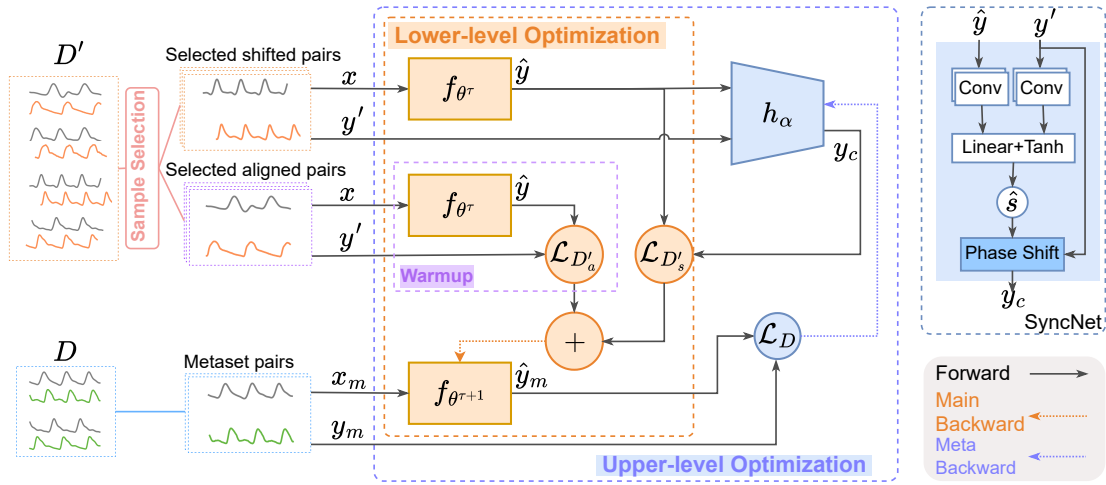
$D'$

Sample Selection

Selected shifted pairs

Selected aligned pairs

Lower-level Optimization

$x$

$f_{\theta^{\tau}}$

$\hat{y}$

$y'$

$h_{\alpha}$

$y_c$

$x$

$f_{\theta^{\tau}}$

$\hat{y}$

$y'$

$\mathcal{L}_{D'_a}$

$\mathcal{L}_{D'_s}$

Warmup

$+$

$D$

Metaset pairs

$x_m$

$f_{\theta^{\tau+1}}$

$\hat{y}_m$

$\mathcal{L}_D$

$y_m$

Upper-level Optimization

$\hat{y}$

$y'$

Conv

Conv

Linear+Tanh

$\hat{s}$

Phase Shift

$y_c$

SyncNet

Forward

Main Backward

Meta Backward